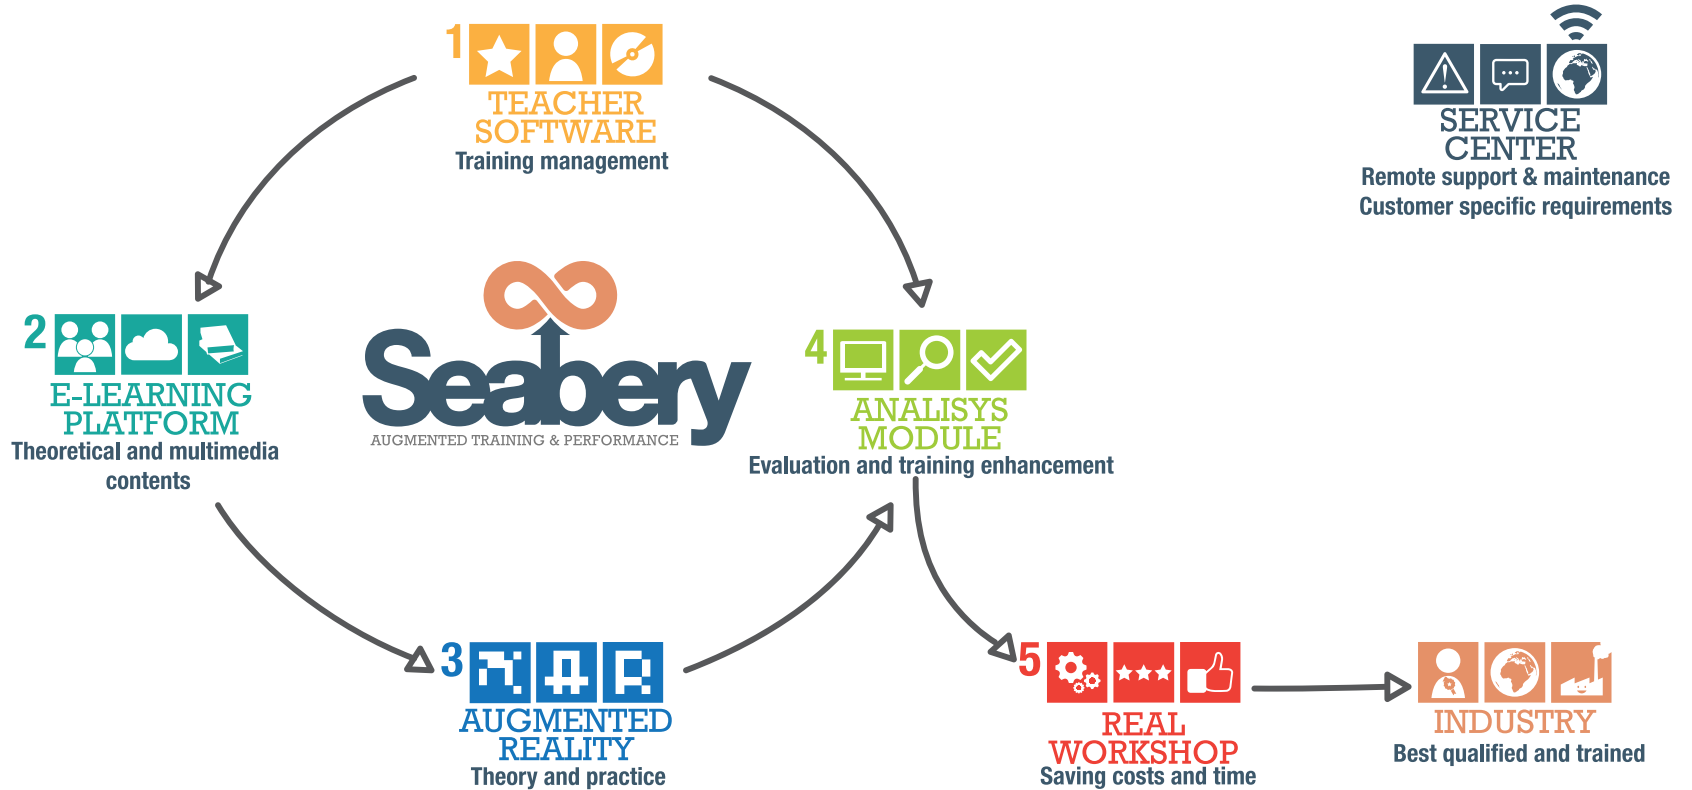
1
TEACHER SOFTWARE
Training management

SERVICE CENTER
Remote support & maintenance
Customer specific requirements

2
E-LEARNING PLATFORM
Theoretical and multimedia contents

Seabery
AUGMENTED TRAINING & PERFORMANCE

4
ANALISYS MODULE
Evaluation and training enhancement

3
AUGMENTED REALITY
Theory and practice

5
REAL WORKSHOP
Saving costs and time

INDUSTRY
Best qualified and trained